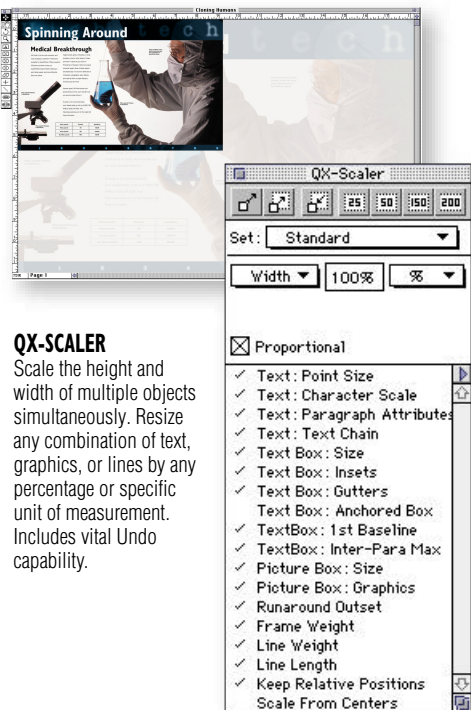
Cloning Humans

Spinning Around

Medical Breakthrough

tech

Page 1

QX-Scaler

25 50 150 200

Set: Standard

Width 100% %

☒ Proportional

✓ Text: Point Size
✓ Text: Character Scale
✓ Text: Paragraph Attributes
✓ Text: Text Chain
✓ Text Box: Size
✓ Text Box: Insets
✓ Text Box: Gutters
Text Box: Anchored Box
✓ TextBox: 1st Baseline
✓ TextBox: Inter-Para Max
✓ Picture Box: Size
✓ Picture Box: Graphics
✓ Runaround Outset
✓ Frame Weight
✓ Line Weight
✓ Line Length
✓ Keep Relative Positions
Scale From Centers

QX-SCALER
Scale the height and width of multiple objects simultaneously. Resize any combination of text, graphics, or lines by any percentage or specific unit of measurement. Includes vital Undo capability.